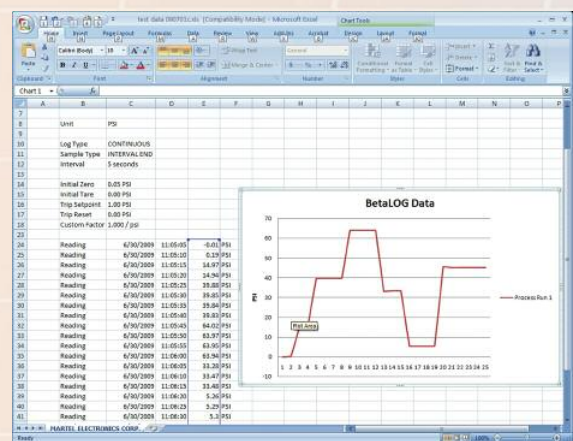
test data 080703c.xls [Compatibility Mode] - Microsoft Excel

Chart Tools

Home Insert Page Layout Formulas Data Review View Add-Ins Acrobat Design Layout Format

Paste Calibri (Body) 10 Wrap Text General Conditional Formatting Format as Table Cell Styles Insert Delete Format Sort & Filter Find & Select

Clipboard Font Alignment Number Styles Cells Editing

Chart 1

| | A | B | C | D | E | F |
|---|---|---|---|---|---|---|
| 7 | | | | | | |
| 8 | | Unit | PSI | | | |
| 9 | | | | | | |
| 10 | | Log Type | CONTINUOUS | | | |
| 11 | | Sample Type | INTERVAL END | | | |
| 12 | | Interval | 5 seconds | | | |
| 13 | | | | | | |
| 14 | | Initial Zero | 0.05 PSI | | | |
| 15 | | Initial Tare | 0.00 PSI | | | |
| 16 | | Trip Setpoint | 1.00 PSI | | | |
| 17 | | Trip Reset | 0.00 PSI | | | |
| 18 | | Custom Factor | 1.000 / psi | | | |
| 23 | | | | | | |
| 24 | | Reading | 6/30/2009 | 11:05:05 | -0.01 | PSI |
| 25 | | Reading | 6/30/2009 | 11:05:10 | 0.19 | PSI |
| 26 | | Reading | 6/30/2009 | 11:05:15 | 14.97 | PSI |
| 27 | | Reading | 6/30/2009 | 11:05:20 | 14.94 | PSI |
| 28 | | Reading | 6/30/2009 | 11:05:25 | 39.88 | PSI |
| 29 | | Reading | 6/30/2009 | 11:05:30 | 39.85 | PSI |
| 30 | | Reading | 6/30/2009 | 11:05:35 | 39.84 | PSI |
| 31 | | Reading | 6/30/2009 | 11:05:40 | 39.83 | PSI |
| 32 | | Reading | 6/30/2009 | 11:05:45 | 64.02 | PSI |
| 33 | | Reading | 6/30/2009 | 11:05:50 | 63.97 | PSI |
| 34 | | Reading | 6/30/2009 | 11:05:55 | 63.95 | PSI |
| 35 | | Reading | 6/30/2009 | 11:06:00 | 63.94 | PSI |
| 36 | | Reading | 6/30/2009 | 11:06:05 | 33.28 | PSI |
| 37 | | Reading | 6/30/2009 | 11:06:10 | 33.47 | PSI |
| 38 | | Reading | 6/30/2009 | 11:06:15 | 33.48 | PSI |
| 39 | | Reading | 6/30/2009 | 11:06:20 | 5.26 | PSI |
| 40 | | Reading | 6/30/2009 | 11:06:25 | 5.29 | PSI |
| 41 | | Reading | 6/30/2009 | 11:06:30 | 5.3 | PSI |

BetaLOG Data

70 60 50 40 30 20 10 0 -10

PSI

Plot Area

1 2 3 4 5 6 7 8 9 10 11 12 13 14 15 16 17 18 19 20 21 22 23 24 25

Process Run 1

MARTEL ELECTRONICS CORP.

Ready